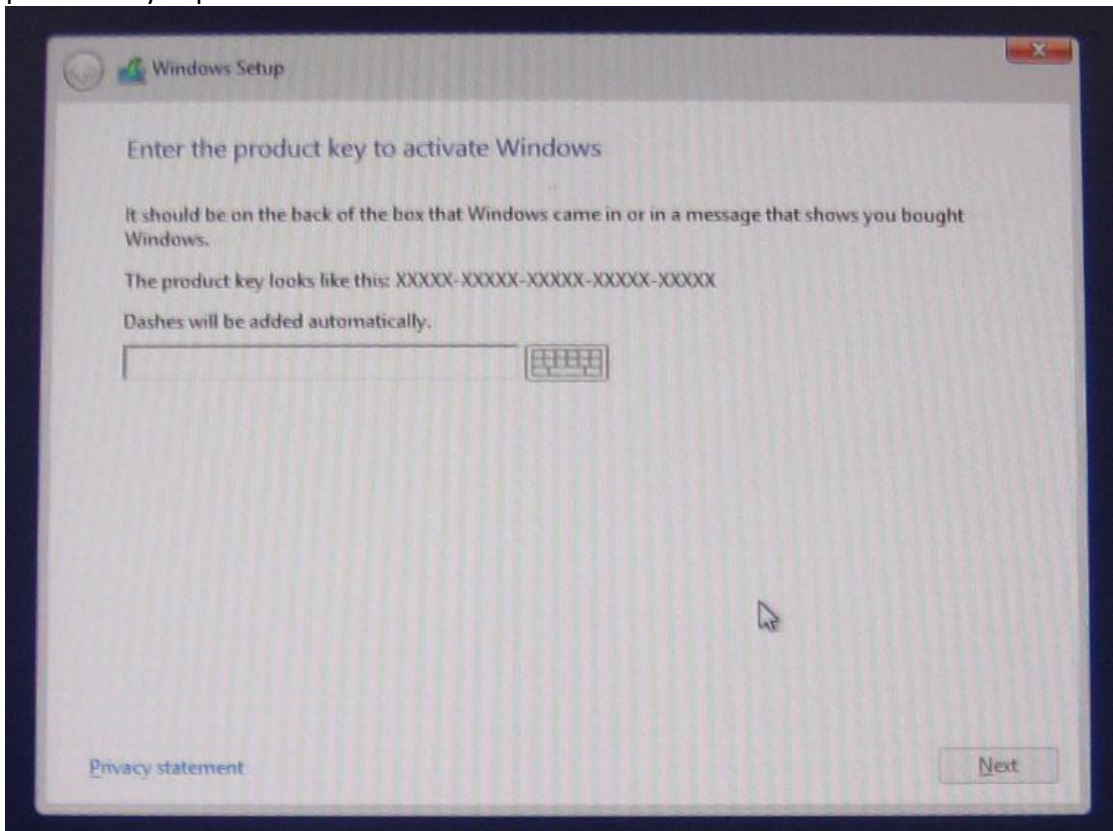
Windows Setup

Enter the product key to activate Windows

It should be on the back of the box that Windows came in or in a message that shows you bought Windows.

The product key looks like this: XXXXX-XXXXX-XXXXX-XXXXX-XXXXX

Dashes will be added automatically.

Privacy statement

Next